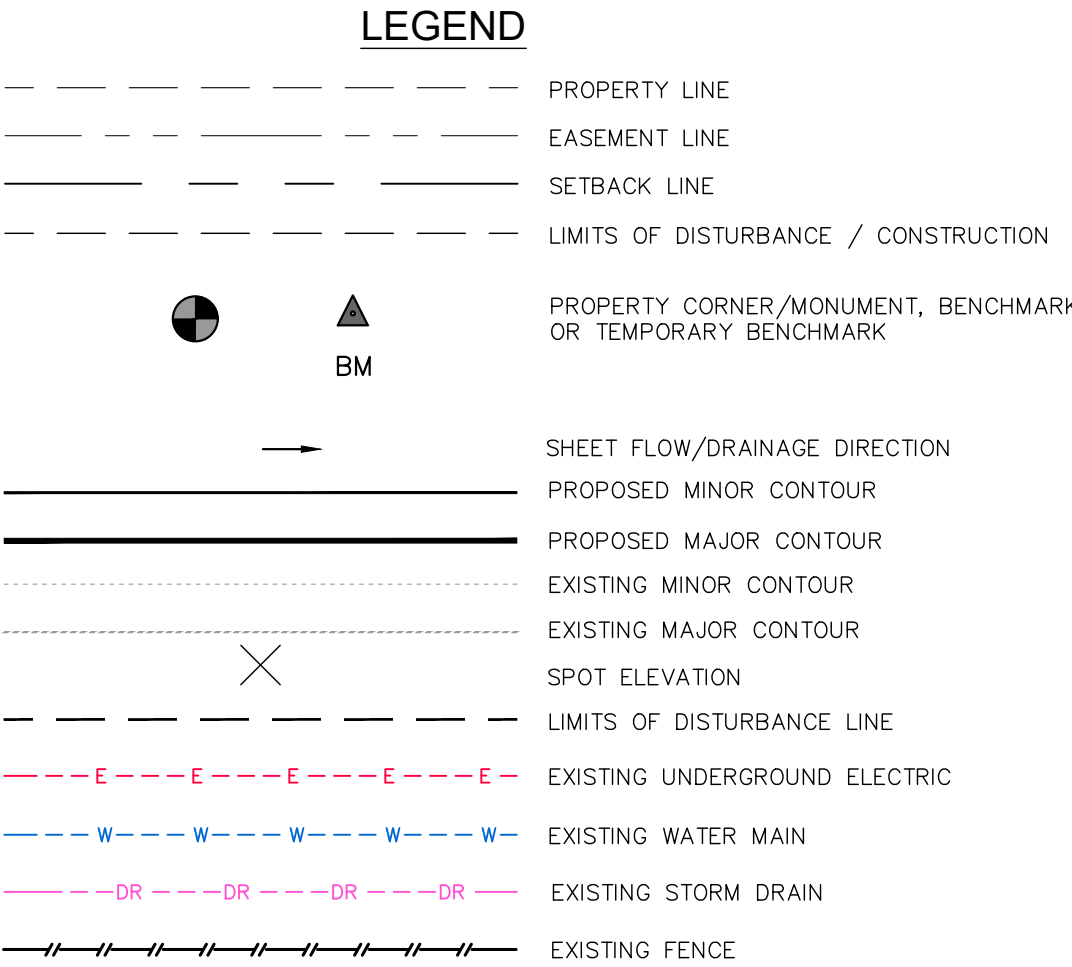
LEGEND

PROPERTY LINE

EASEMENT LINE

SETBACK LINE

LIMITS OF DISTURBANCE / CONSTRUCTION

BM

PROPERTY CORNER/MONUMENT, BENCHMARK OR TEMPORARY BENCHMARK

SHEET FLOW/DRAINAGE DIRECTION

PROPOSED MINOR CONTOUR

PROPOSED MAJOR CONTOUR

EXISTING MINOR CONTOUR

EXISTING MAJOR CONTOUR

SPOT ELEVATION

LIMITS OF DISTURBANCE LINE

E E E E E

EXISTING UNDERGROUND ELECTRIC

W W W W W

EXISTING WATER MAIN

DR DR DR DR

EXISTING STORM DRAIN

EXISTING FENCE